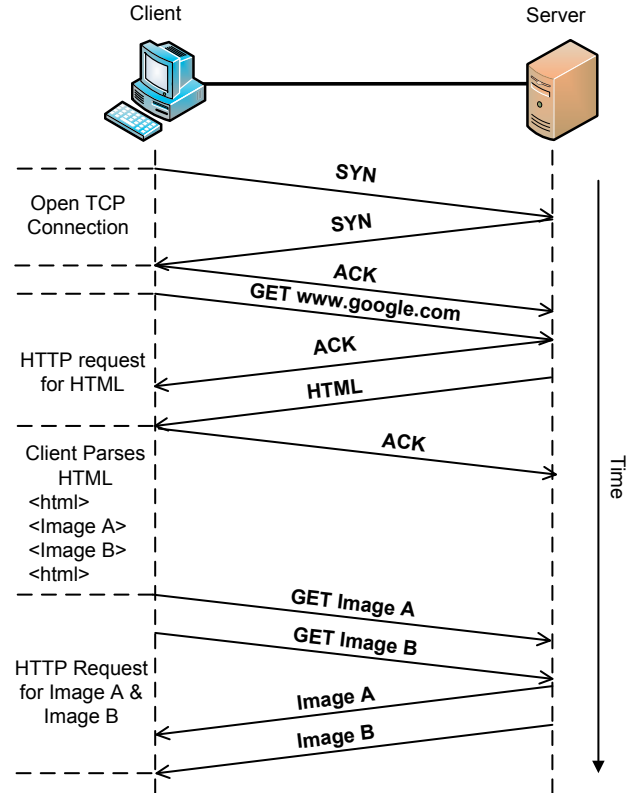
Client

Server

SYN

Open TCP Connection

SYN

ACK

GET www.google.com

HTTP request for HTML

ACK

HTML

Client Parses HTML
<html>
<Image A>
<Image B>
<html>

ACK

Time

GET Image A

GET Image B

HTTP Request for Image A & Image B

Image A

Image B